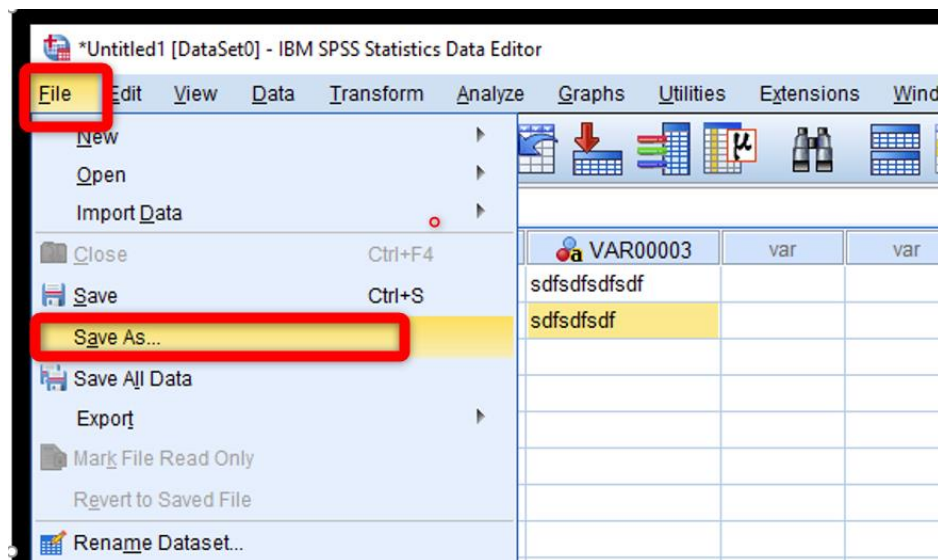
*Untitled1 [DataSet0] - IBM SPSS Statistics Data Editor

File Edit View Data Transform Analyze Graphs Utilities Extensions Wind

New
Open
Import Data
Close Ctrl+F4
Save Ctrl+S
Save As...
Save All Data
Export
Mark File Read Only
Revert to Saved File
Rename Dataset...

| VAR00003 | var | var |
|---|---|---|
| sdfsdfsdfsdf | | |
| sdfsdfsdf | | |